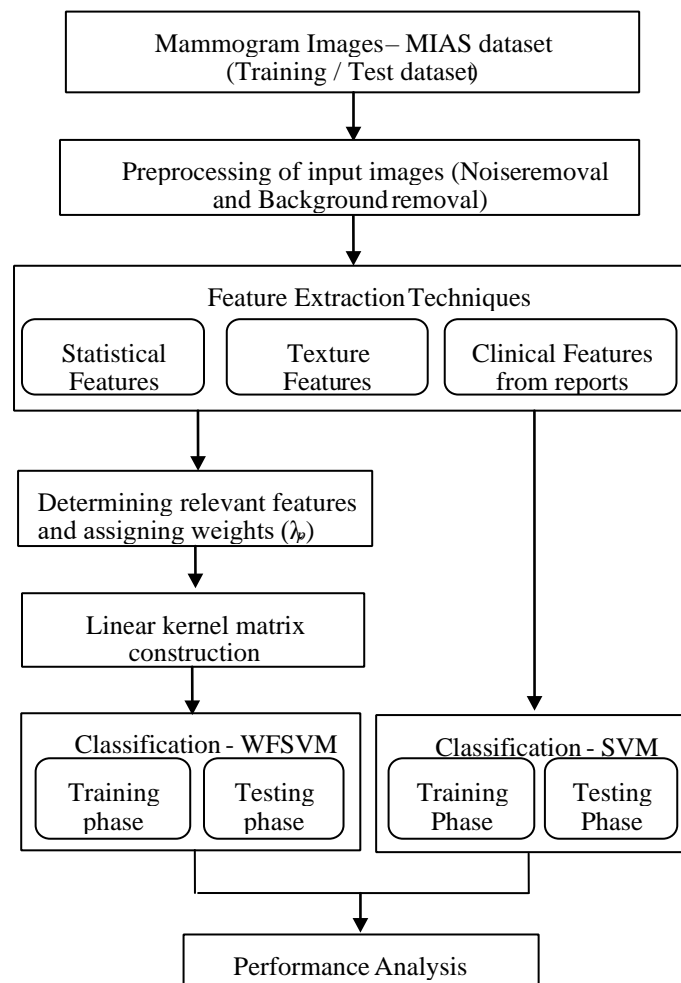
Mammogram Images – MIAS dataset
(Training / Test dataset)

Preprocessing of input images (Noiseremoval and Background removal)

Feature Extraction Techniques

Statistical Features

Texture Features

Clinical Features from reports

Determining relevant features and assigning weights ($\lambda_p$)

Linear kernel matrix construction

Classification - WFSVM

Training phase

Testing phase

Classification - SVM

Training Phase

Testing Phase

Performance Analysis